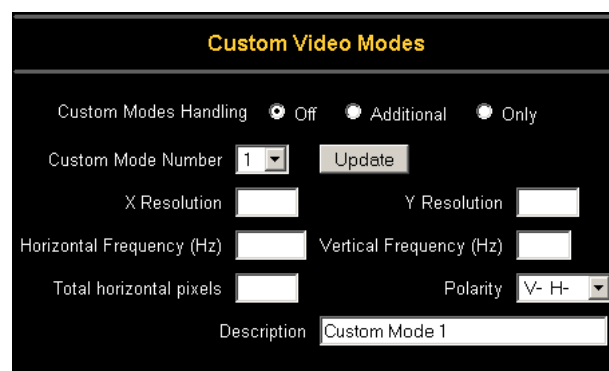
Custom Video Modes

Custom Modes Handling Off Additional Only

Custom Mode Number 1 Update

X Resolution Y Resolution

Horizontal Frequency (Hz) Vertical Frequency (Hz)

Total horizontal pixels Polarity V- H-

Description Custom Mode 1